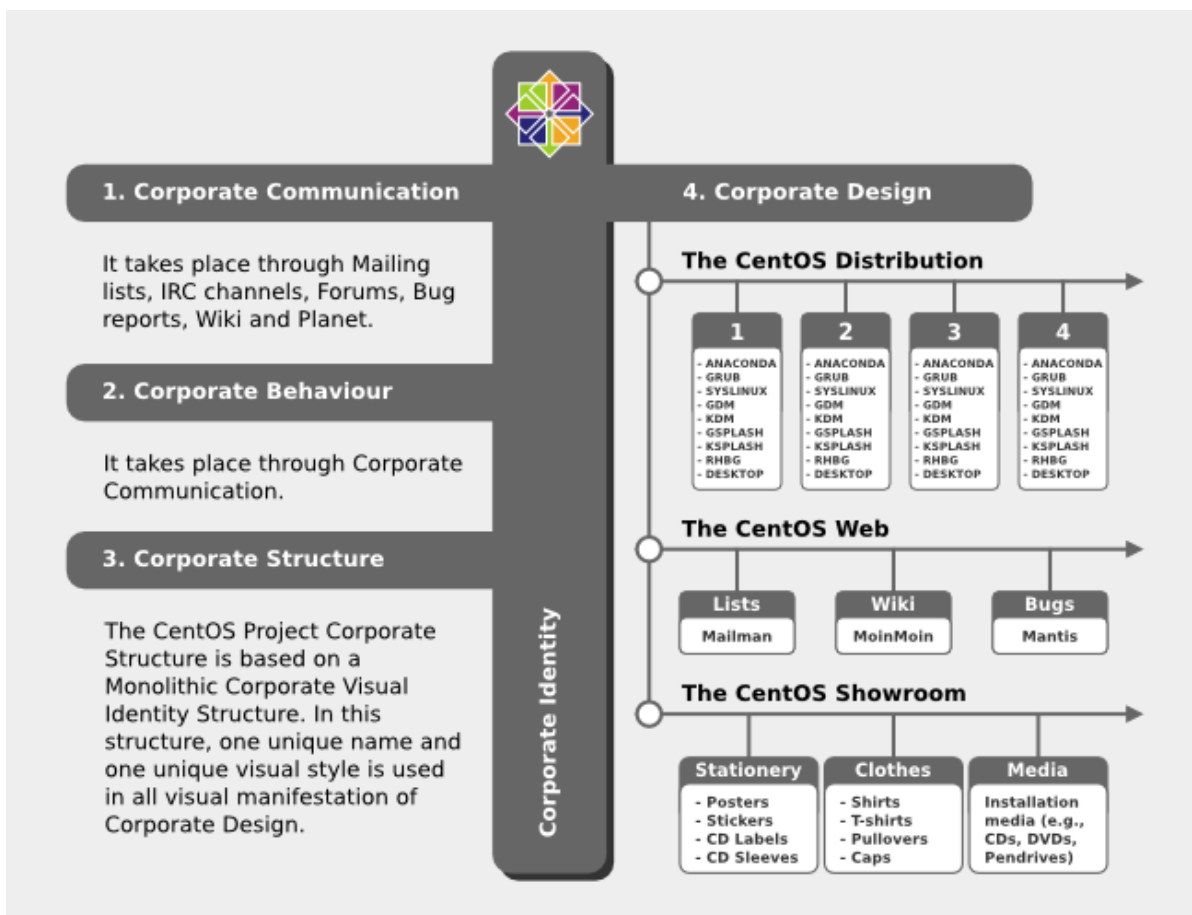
1. Corporate Communication

It takes place through Mailing lists, IRC channels, Forums, Bug reports, Wiki and Planet.

2. Corporate Behaviour

It takes place through Corporate Communication.

3. Corporate Structure

The CentOS Project Corporate Structure is based on a Monolithic Corporate Visual Identity Structure. In this structure, one unique name and one unique visual style is used in all visual manifestation of Corporate Design.

Corporate Identity

4. Corporate Design

The CentOS Distribution

1
- ANACONDA
- GRUB
- SYSLINUX
- GDM
- KDM
- GSPLASH
- KSPLASH
- RHBG
- DESKTOP

2
- ANACONDA
- GRUB
- SYSLINUX
- GDM
- KDM
- GSPLASH
- KSPLASH
- RHBG
- DESKTOP

3
- ANACONDA
- GRUB
- SYSLINUX
- GDM
- KDM
- GSPLASH
- KSPLASH
- RHBG
- DESKTOP

4
- ANACONDA
- GRUB
- SYSLINUX
- GDM
- KDM
- GSPLASH
- KSPLASH
- RHBG
- DESKTOP

The CentOS Web

Lists
Mailman

Wiki
MoinMoin

Bugs
Mantis

The CentOS Showroom

Stationery
- Posters
- Stickers
- CD Labels
- CD Sleeves

Clothes
- Shirts
- T-shirts
- Pullovers
- Caps

Media
Installation media (e.g., CDs, DVDs, Pendrives)